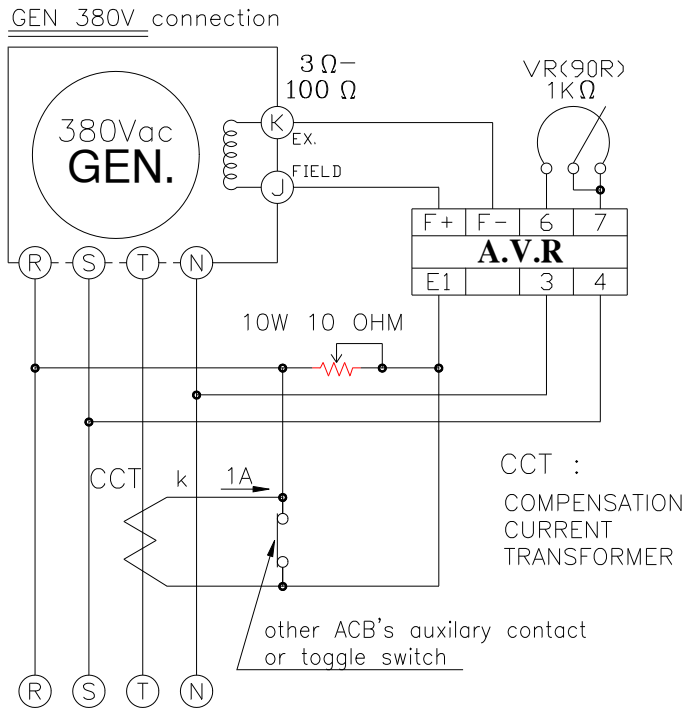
GEN 380V connection

$3\Omega-$
$100\ \Omega$

VR(90R)
$1K\Omega$

380Vac
GEN.

K
EX.
J
FIELD

| F+ | F- | 6 | 7 |
|---|---|---|---|
| A.V.R | | | |
| E1 | | 3 | 4 |

R S T N

10W 10 OHM

CCT k 1A

CCT :
COMPENSATION
CURRENT
TRANSFORMER

other ACB's auxilary contact
or toggle switch

R S T N